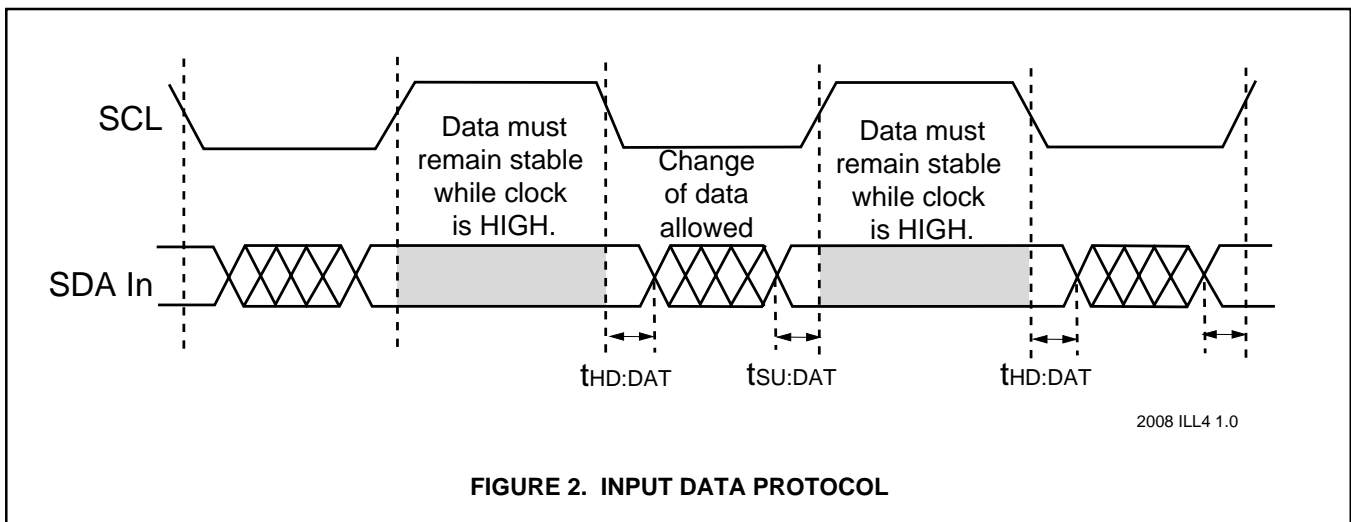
SCL

Data must remain stable while clock is HIGH.

Change of data allowed

Data must remain stable while clock is HIGH.

SDA In

$t_{HD:DAT}$

$t_{SU:DAT}$

$t_{HD:DAT}$

2008 ILL4 1.0

FIGURE 2. INPUT DATA PROTOCOL